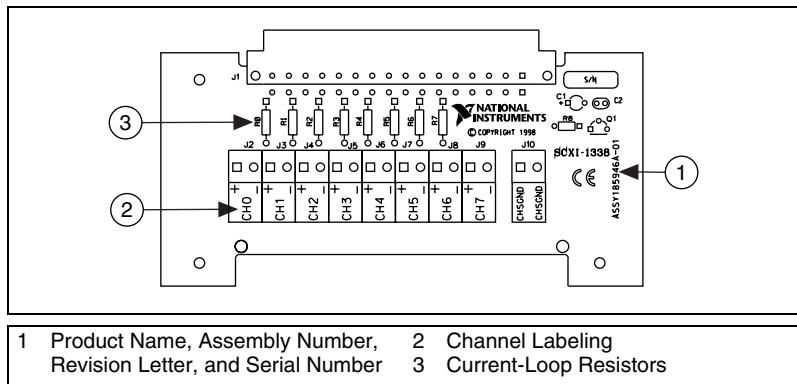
J1

S/N

C1 C2

NATIONAL INSTRUMENTS

© COPYRIGHT 1998

Q1

R8

R0 R1 R2 R3 R4 R5 R6 R7

J2 J3 J4 J5 J6 J7 J8 J9 J10

SCXI-1338

CE

ASSY185946A-01

+ − CH0 + − CH1 + − CH2 + − CH3 + − CH4 + − CH5 + − CH6 + − CH7

CHSGND CHSGND

3

2

1

1 Product Name, Assembly Number, Revision Letter, and Serial Number

2 Channel Labeling

3 Current-Loop Resistors